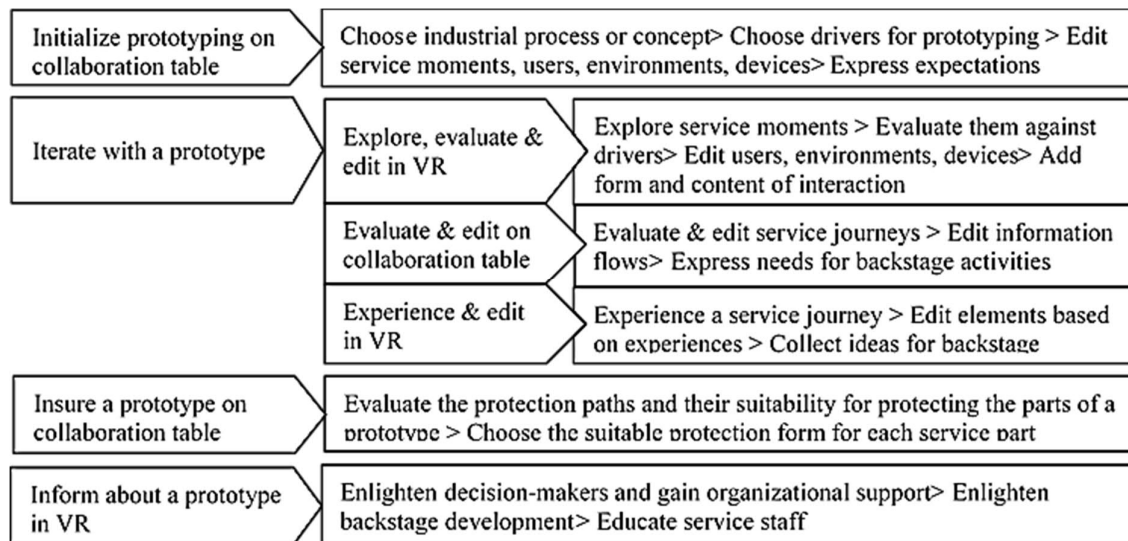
Initialize prototyping on collaboration table

Choose industrial process or concept> Choose drivers for prototyping > Edit service moments, users, environments, devices> Express expectations

Iterate with a prototype

Explore, evaluate & edit in VR

Explore service moments > Evaluate them against drivers> Edit users, environments, devices> Add form and content of interaction

Evaluate & edit on collaboration table

Evaluate & edit service journeys > Edit information flows> Express needs for backstage activities

Experience & edit in VR

Experience a service journey > Edit elements based on experiences > Collect ideas for backstage

Insure a prototype on collaboration table

Evaluate the protection paths and their suitability for protecting the parts of a prototype > Choose the suitable protection form for each service part

Inform about a prototype in VR

Enlighten decision-makers and gain organizational support> Enlighten backstage development> Educate service staff